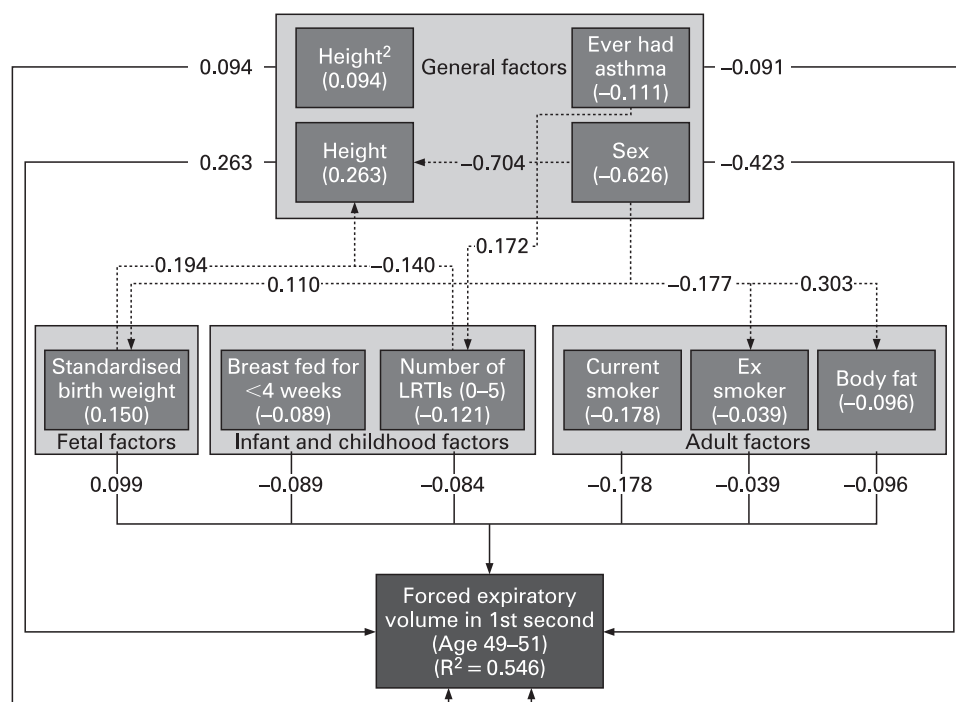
0.094

Height$^2$ (0.094)

General factors

Ever had asthma (–0.111)

–0.091

0.263

Height (0.263)

–0.704

Sex (–0.626)

–0.423

0.172

0.194

–0.140

0.110

–0.177

0.303

Standardised birth weight (0.150)

Fetal factors

Breast fed for <4 weeks (–0.089)

Number of LRTIs (0–5) (–0.121)

Infant and childhood factors

Current smoker (–0.178)

Ex smoker (–0.039)

Body fat (–0.096)

Adult factors

0.099

–0.089

–0.084

–0.178

–0.039

–0.096

Forced expiratory volume in 1st second (Age 49–51) ($R^2 = 0.546$)